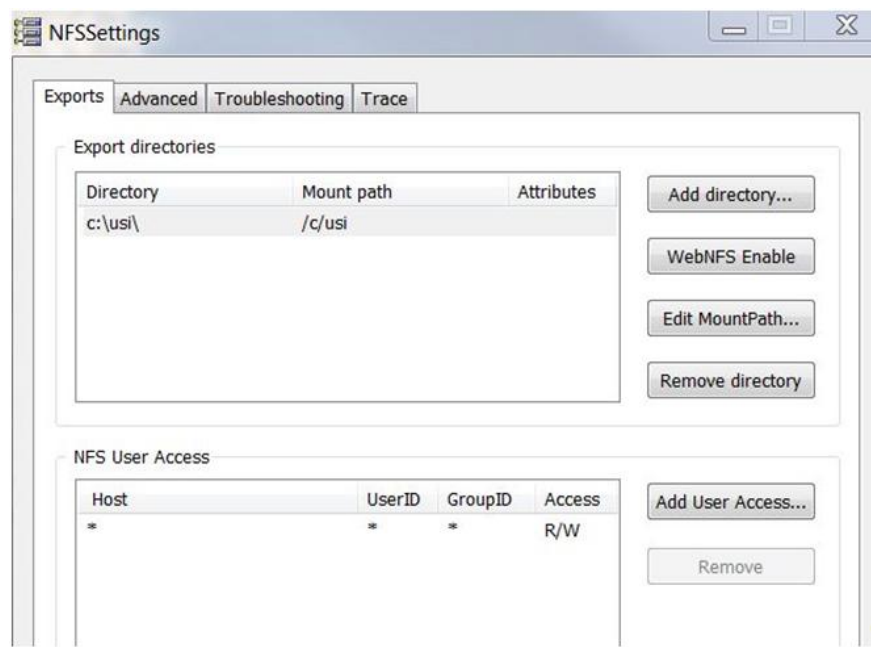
NFSSettings

Exports | Advanced | Troubleshooting | Trace

Export directories

| Directory | Mount path | Attributes |
|---|---|---|
| c:\usi\ | /c/usi | |

Add directory...

WebNFS Enable

Edit MountPath...

Remove directory

NFS User Access

| Host | UserID | GroupID | Access |
|---|---|---|---|
| * | * | * | R/W |

Add User Access...

Remove